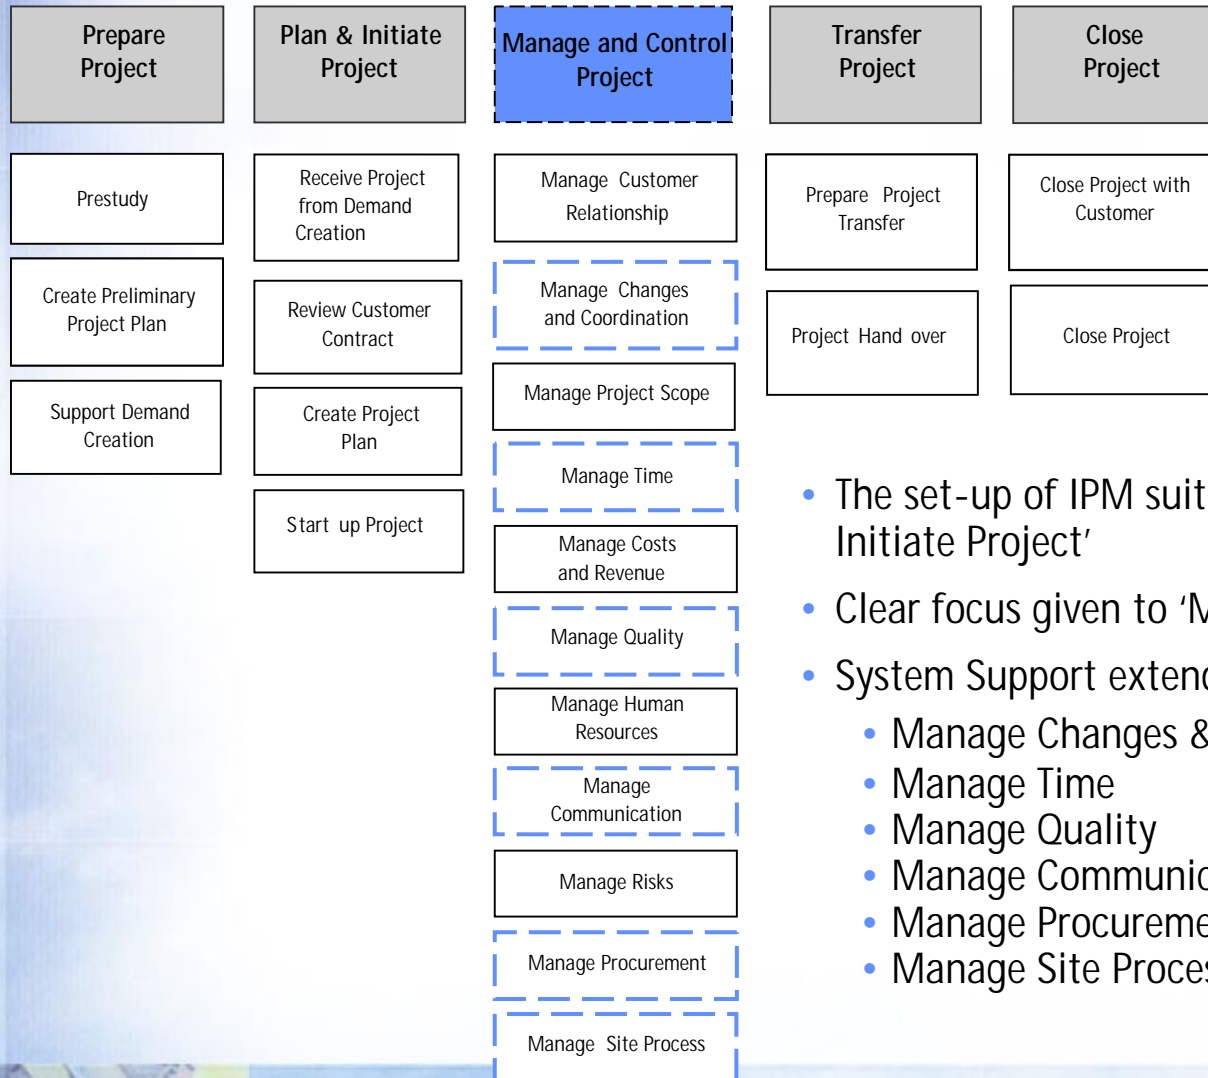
Prepare Project

Plan & Initiate Project

Manage and Control Project

Transfer Project

Close Project

Prestudy

Create Preliminary Project Plan

Support Demand Creation

Receive Project from Demand Creation

Review Customer Contract

Create Project Plan

Start up Project

Manage Customer Relationship

Manage Changes and Coordination

Manage Project Scope

Manage Time

Manage Costs and Revenue

Manage Quality

Manage Human Resources

Manage Communication

Manage Risks

Manage Procurement

Manage Site Process

Prepare Project Transfer

Project Hand over

Close Project with Customer

Close Project

• The set-up of IPM suit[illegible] Initiate Project'

• Clear focus given to 'M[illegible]

• System Support extend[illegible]
• Manage Changes &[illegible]
• Manage Time
• Manage Quality
• Manage Communic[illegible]
• Manage Procureme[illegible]
• Manage Site Proces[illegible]